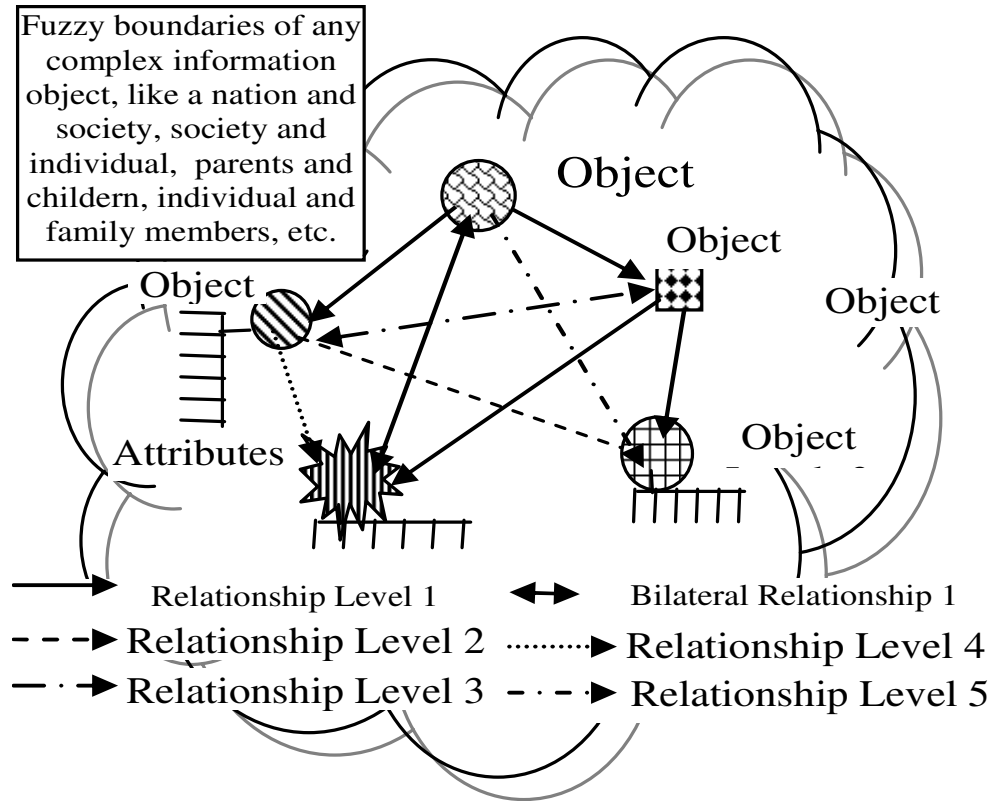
Fuzzy boundaries of any complex information object, like a nation and society, society and individual, parents and childern, individual and family members, etc.

Object

Object

Object

Object

Object

Attributes

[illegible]

Relationship Level 1

Bilateral Relationship 1

Relationship Level 2

Relationship Level 4

Relationship Level 3

Relationship Level 5